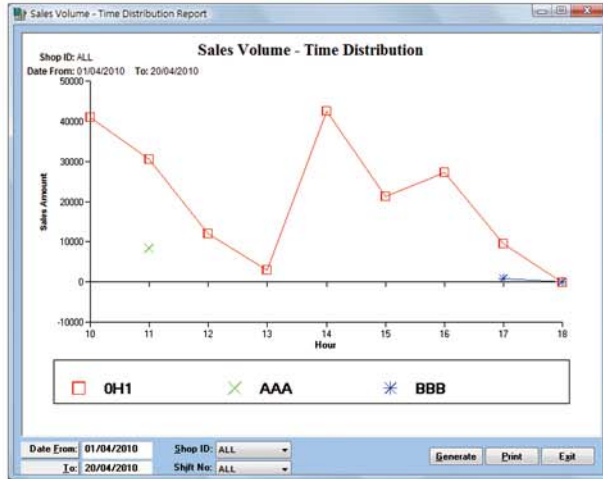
Sales Volume - Time Distribution Report

Sales Volume - Time Distribution

Shop ID: ALL
Date From: 01/04/2010 To: 20/04/2010

50000
40000
30000
20000
10000
0
-10000

Sales Amount

10 11 12 13 14 15 16 17 18
Hour

0H1 AAA BBB

Date From: 01/04/2010
To: 20/04/2010
Shop ID: ALL
Shift No: ALL

Generate Print Exit